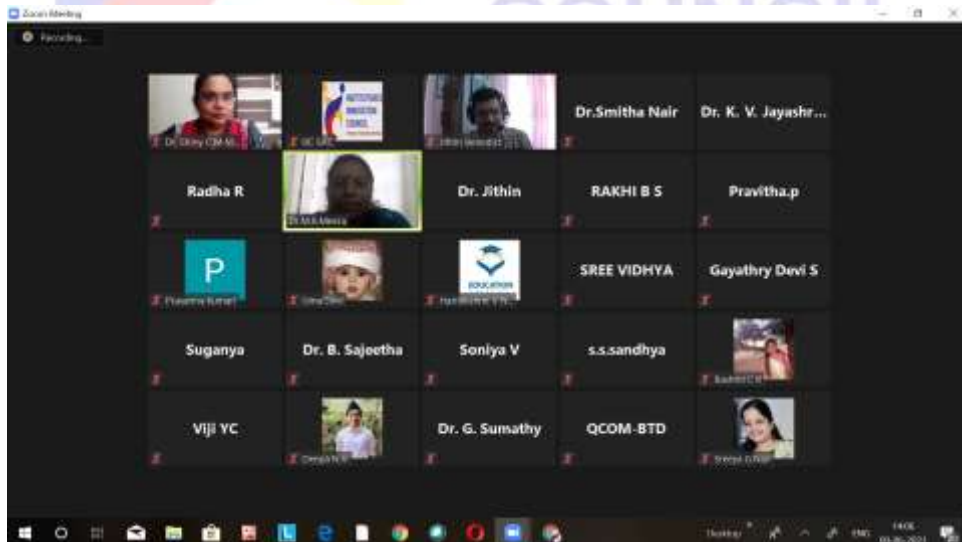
Zoom Meeting

Recording...

Dr.Smitha Nair

Dr. K. V. Jayashr...

Radha R

Dr. Jithin

RAKHI B S

Pravitha.p

P

EDUCATION

SREE VIDHYA

Gayathry Devi S

Suganya

Dr. B. Sajeetha

Soniya V

s.s.sandhya

Viji YC

Dr. G. Sumathy

QCOM-BTD

ENG